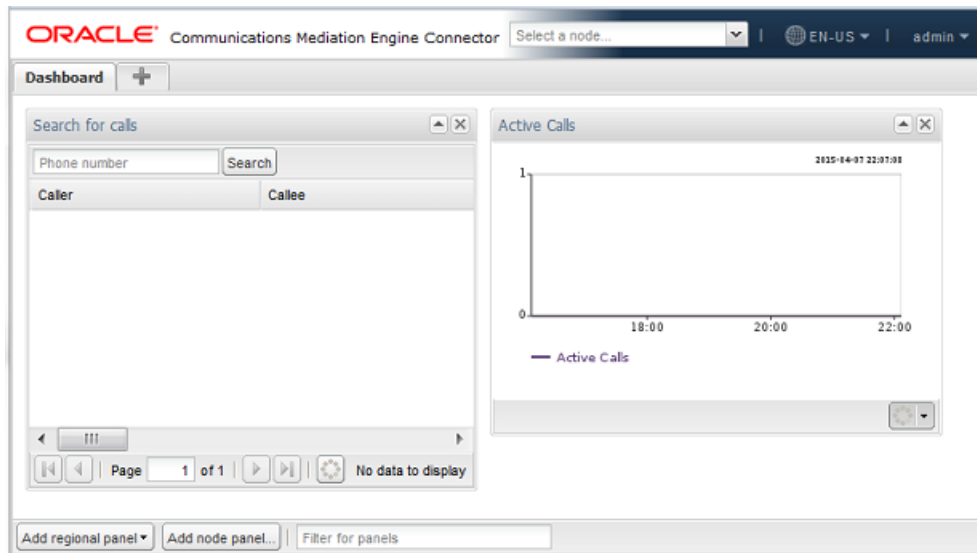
ORACLE Communications Mediation Engine Connector Select a node... | EN-US | admin

Dashboard +

Search for calls

Phone number Search

| Caller | Callee |
|---|---|

Page 1 of 1 No data to display

Active Calls

2015-04-07 22:07:08

1

0

18:00 20:00 22:00

Active Calls

Add regional panel Add node panel... Filter for panels